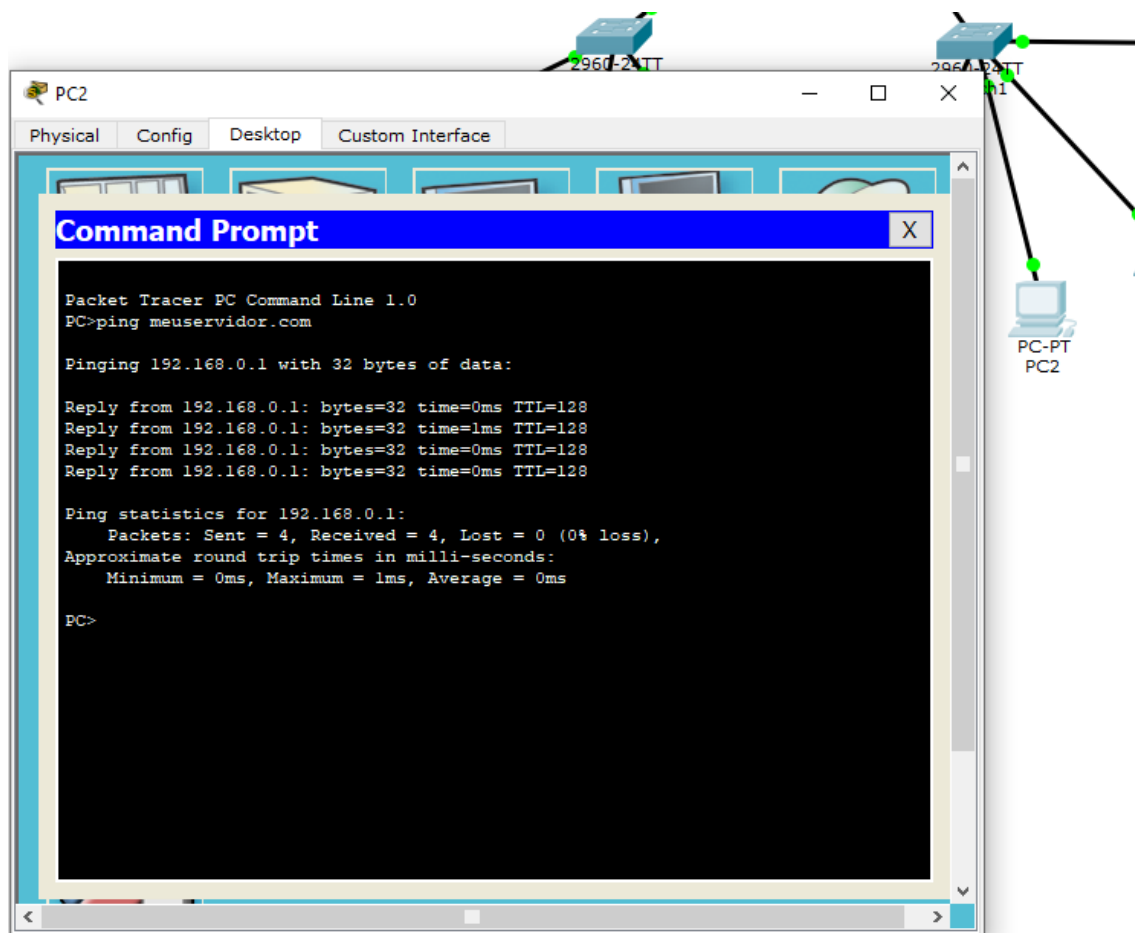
2960-24TT

2960-24TT
h1

PC2

Physical Config Desktop Custom Interface

Command Prompt

X

Packet Tracer PC Command Line 1.0
PC>ping meuservidor.com

Pinging 192.168.0.1 with 32 bytes of data:

Reply from 192.168.0.1: bytes=32 time=0ms TTL=128
Reply from 192.168.0.1: bytes=32 time=1ms TTL=128
Reply from 192.168.0.1: bytes=32 time=0ms TTL=128
Reply from 192.168.0.1: bytes=32 time=0ms TTL=128

Ping statistics for 192.168.0.1:
Packets: Sent = 4, Received = 4, Lost = 0 (0% loss),
Approximate round trip times in milli-seconds:
Minimum = 0ms, Maximum = 1ms, Average = 0ms

PC>

PC-PT
PC2